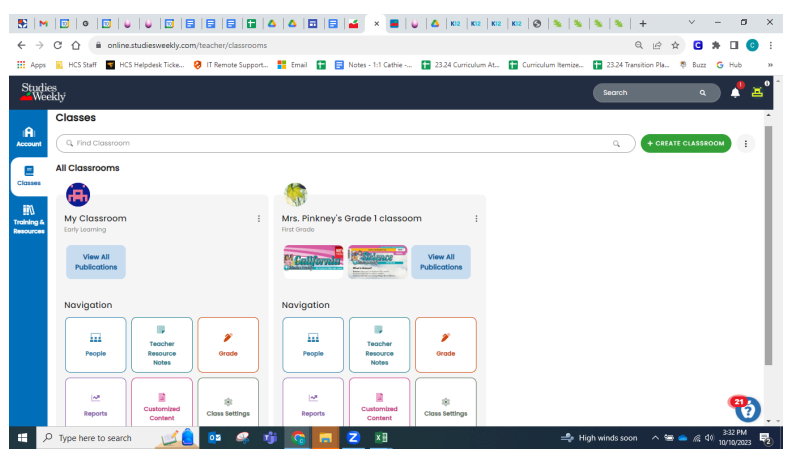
online.studiesweekly.com/teacher/classrooms

Apps  HCS Staff  HCS Helpdesk Ticke...  IT Remote Support...  Email  Notes - 1:1 Cathie -...  23.24 Curriculum At...  Curriculum Itemize...  23.24 Transition Pla...  Buzz  Hub

Studies Weekly

Search

Account

Classes

Training & Resources

Classes

Find Classroom

+ CREATE CLASSROOM

All Classrooms

My Classroom
Early Learning

View All Publications

Navigation

People

Teacher Resource Notes

Grade

Reports

Customized Content

Class Settings

Mrs. Pinkney's Grade 1 classoom
First Grade

View All Publications

Navigation

People

Teacher Resource Notes

Grade

Reports

Customized Content

Class Settings

21

Type here to search

High winds soon

3:32 PM
10/10/2023

2